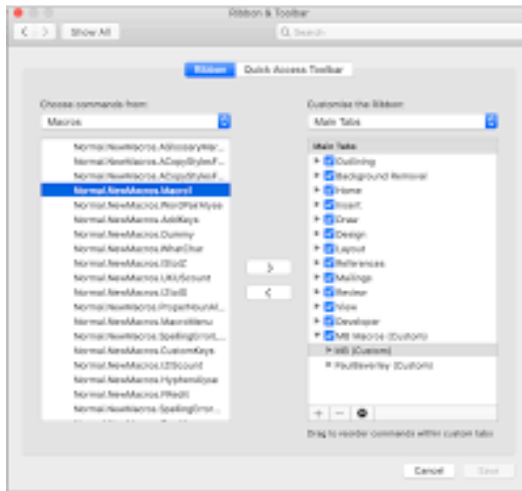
Ribbon & Toolbar

Show All

Search

Ribbon

Quick Access Toolbar

Choose commands from:

Macros

Normal.NewMacros.AGlossaryMa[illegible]
Normal.NewMacros.ACopyStylesF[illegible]
Normal.NewMacros.ACopyStylesF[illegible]
Normal.NewMacros.Macro1
Normal.NewMacros.WordPairsMyse
Normal.NewMacros.AddKeys
Normal.NewMacros.Dummy
Normal.NewMacros.WhatChar
Normal.NewMacros.StoIZ
Normal.NewMacros.UKUScount
Normal.NewMacros.IZtoIS
Normal.NewMacros.ProperNounAl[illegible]
Normal.NewMacros.MacroMenu
Normal.NewMacros.SpellingErrorL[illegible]
Normal.NewMacros.CustomKeys
Normal.NewMacros.IZIScount
Normal.NewMacros.HyphenAlyse
Normal.NewMacros.FRedit
Normal.NewMacros.SpellingError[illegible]

>

<

Customise the Ribbon:

Main Tabs

Main Tabs

Outlining
Background Removal
Home
Insert
Draw
Design
Layout
References
Mailings
Review
View
Developer
MB Macros (Custom)
MB (Custom)
PaulBeverley (Custom)

+ −

Drag to reorder commands within custom tabs

Cancel

Save